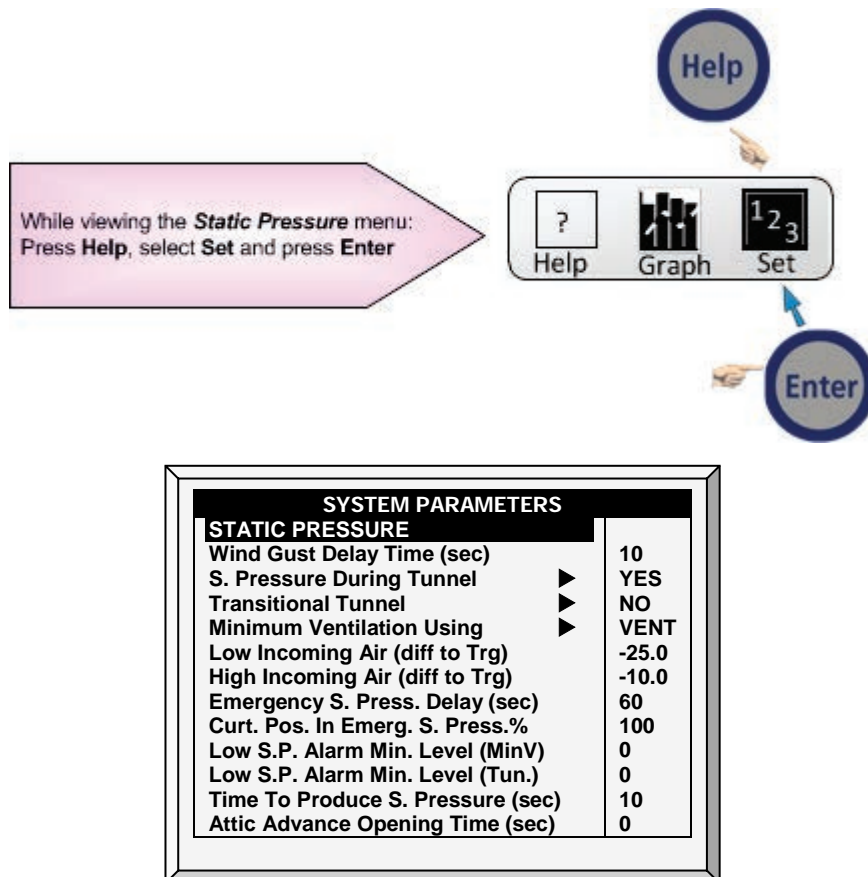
While viewing the ***Static Pressure*** menu: Press **Help**, select **Set** and press **Enter**

Help

? Help

Graph

$1_{2_3}$ Set

Enter

SYSTEM PARAMETERS
STATIC PRESSURE

| | |
|---|---|
| Wind Gust Delay Time (sec) | 10 |
| S. Pressure During Tunnel ▶ | YES |
| Transitional Tunnel ▶ | NO |
| Minimum Ventilation Using ▶ | VENT |
| Low Incoming Air (diff to Trg) | -25.0 |
| High Incoming Air (diff to Trg) | -10.0 |
| Emergency S. Press. Delay (sec) | 60 |
| Curt. Pos. In Emerg. S. Press.% | 100 |
| Low S.P. Alarm Min. Level (MinV) | 0 |
| Low S.P. Alarm Min. Level (Tun.) | 0 |
| Time To Produce S. Pressure (sec) | 10 |
| Attic Advance Opening Time (sec) | 0 |